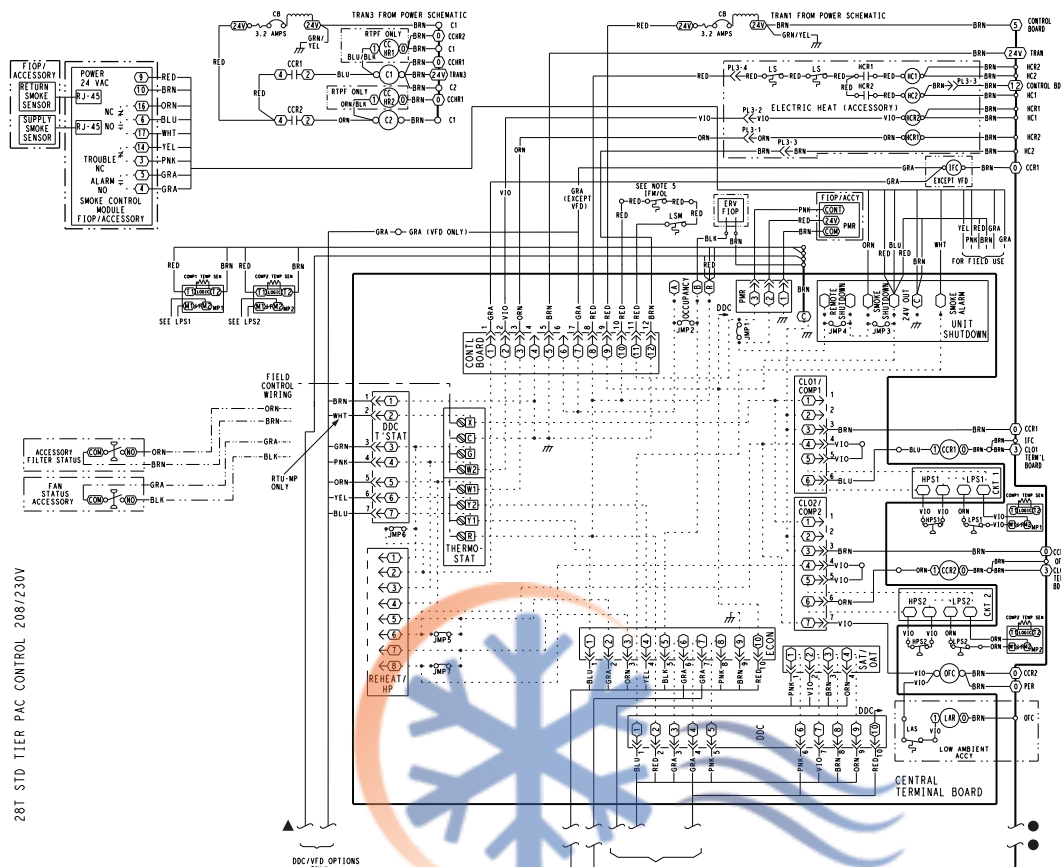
28T STD TIER PAC CONTROL 208/230V

TRAN3 FROM POWER SCHEMATIC
24V CB 3.2 AMPS 24V
BRN C1
GRN/YEL
RED
RTPF ONLY
CC HR2
CCHR2
BLU/BLK
C1
CCHR1
CCR1
BLU
C1
TRAN3
RTPF ONLY
CC HR1
C2
ORN/BLK
CCHR1
CCR2
ORN
C2
C1

FIOP/ACCESSORY
RETURN SMOKE SENSOR
SUPPLY SMOKE SENSOR
RJ-45
RJ-45
POWER 24 VAC
NC
NO
TROUBLE NC
ALARM NO
SMOKE CONTROL MODULE FIOP/ACCESSORY
RED
BRN
ORN
BLU
WHT
YEL
PNK
GRA
GRA

TRAN1 FROM POWER SCHEMATIC
24V CB 3.2 AMPS 24V
RED
BRN
GRN/YEL
CONTROL BOARD
TRAN
HCR2
HC2
CONTROL BD
HC1
HC1
HC2
CCR1
PL3-4 LS LS HCR1 HC1
HCR2 HC2
PL3-3
ELECTRIC HEAT (ACCESSORY)
PL3-2 VIO
PL3-1 ORN
PL3-3
ORN
VIO
GRA
IFC
EXCEPT VFD
GRA (EXCEPT VFD)
SEE NOTE 5
IFM/OL
LSM
ERV FIOP
FIOP/ACCY
CON1
24V
COM
PWR
YEL RED GRA
PNK
FOR FIELD USE
GRA — GRA (VFD ONLY)
COMP1 TEMP SEN
COMP2 TEMP SEN
SEE LPS1
SEE LPS2
OCCUPANCY
JMP2
DDC
JMP1
PWR
REMOTE SHUTDOWN
JMP4
SMOKE SHUTDOWN
JMP3
24V OUT
SMOKE ALARM
UNIT SHUTDOWN
CONTL BOARD
1 2 3 4 5 6 7 8 9 10 11 12
FIELD CONTROL WIRING
DDC T'STAT
THERMO-STAT
X C G W2 W1 Y2 Y1
RTU-MP
ACCESSORY FILTER STATUS
FAN STATUS ACCESSORY
COM NO
JMP6
REHEAT/HP
JMP5
JMP7
CLO1/COMP1
CCR1
IFC
CLO1 TERM'L BOARD
HPS1 LPS1 CKT 1
CLO2/COMP2
CCR2
HPS2 LPS2 CKT 2
ECON
SAT/OAT
OFC
CCR2
PER
DDC
LAS
LAR
LOW AMBIENT ACCY
OFC
CENTRAL TERMINAL BOARD
DDC/VFD OPTIONS